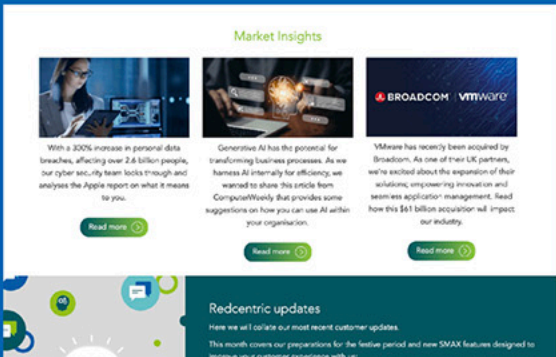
Market Insights

BROADCOM | vmware

With a 300% increase in personal data breaches, affecting over 2.6 billion people, our cyber security team looks through and analyses the Apple report on what it means to you.

Read more

Generative AI has the potential for transforming business processes. As we harness AI internally for efficiency, we wanted to share this article from ComputerWeekly that provides some suggestions on how you can use AI within your organisation.

Read more

VMware has recently been acquired by Broadcom. As one of their UK partners, we're excited about the expansion of their solutions; empowering innovation and seamless application management. Read how this $61 billion acquisition will impact our industry.

Read more

Redcentric updates

Here we will collate our most recent customer updates.

This month covers our preparations for the festive period and new SMAX features designed to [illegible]